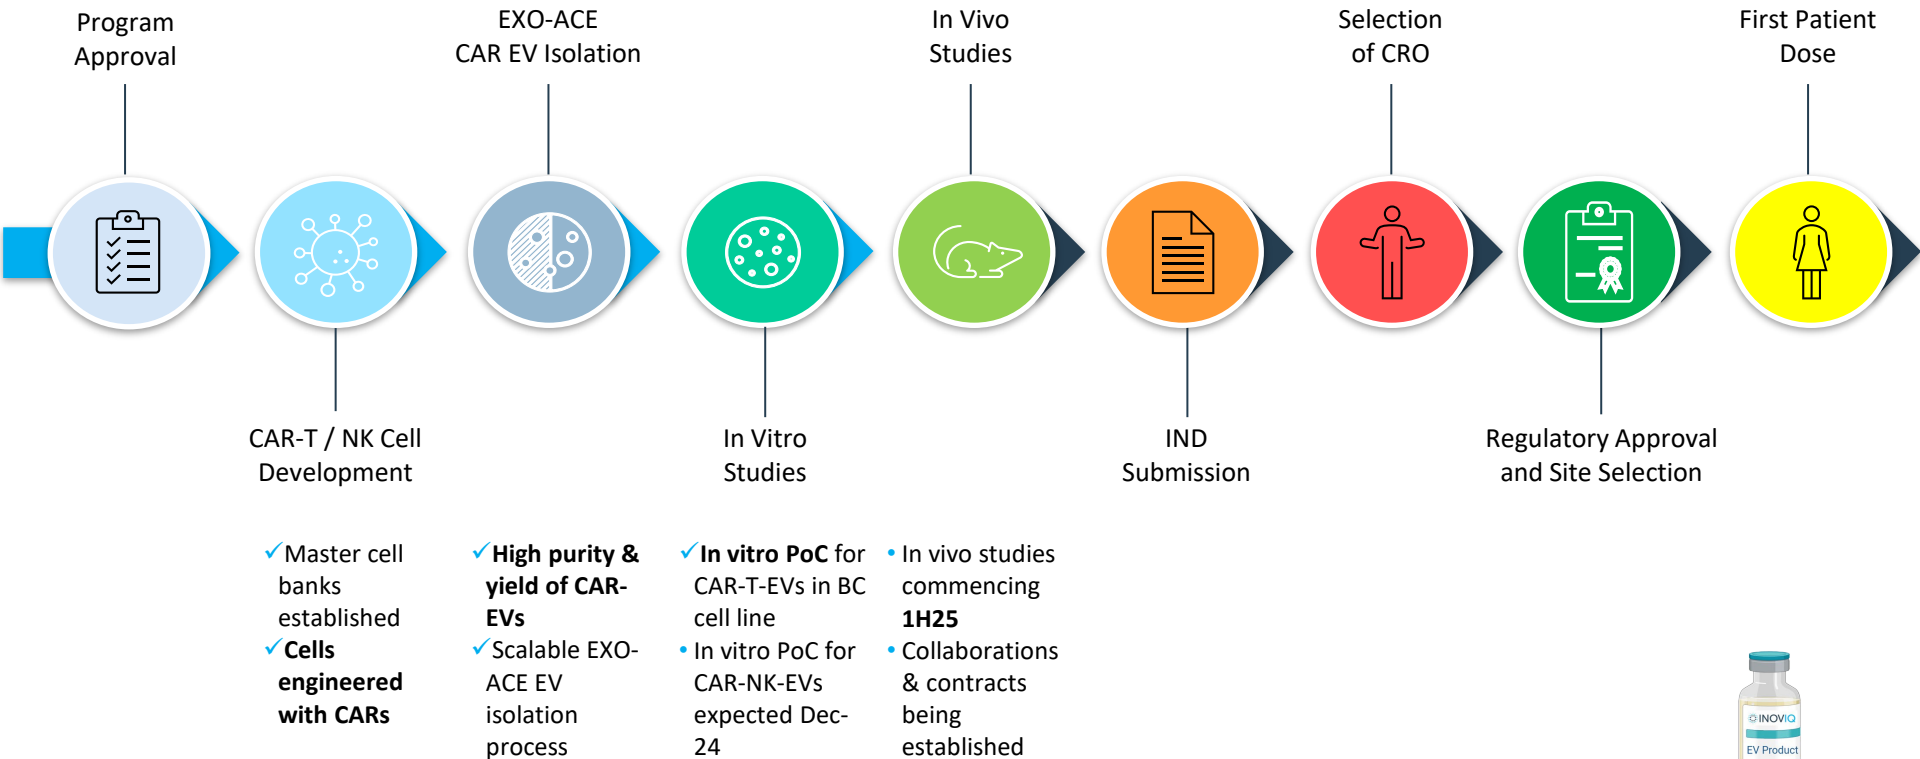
Program Approval

EXO-ACE CAR EV Isolation

In Vivo Studies

Selection of CRO

First Patient Dose

CAR-T / NK Cell Development

In Vitro Studies

IND Submission

Regulatory Approval and Site Selection

✓Master cell banks established
✓**Cells engineered with CARs**

✓**High purity & yield of CAR-EVs**
✓Scalable EXO-ACE EV isolation process

✓**In vitro PoC** for CAR-T-EVs in BC cell line
• In vitro PoC for CAR-NK-EVs expected Dec-24

• In vivo studies commencing **1H25**
• Collaborations & contracts being established

INOVIQ
EV Product